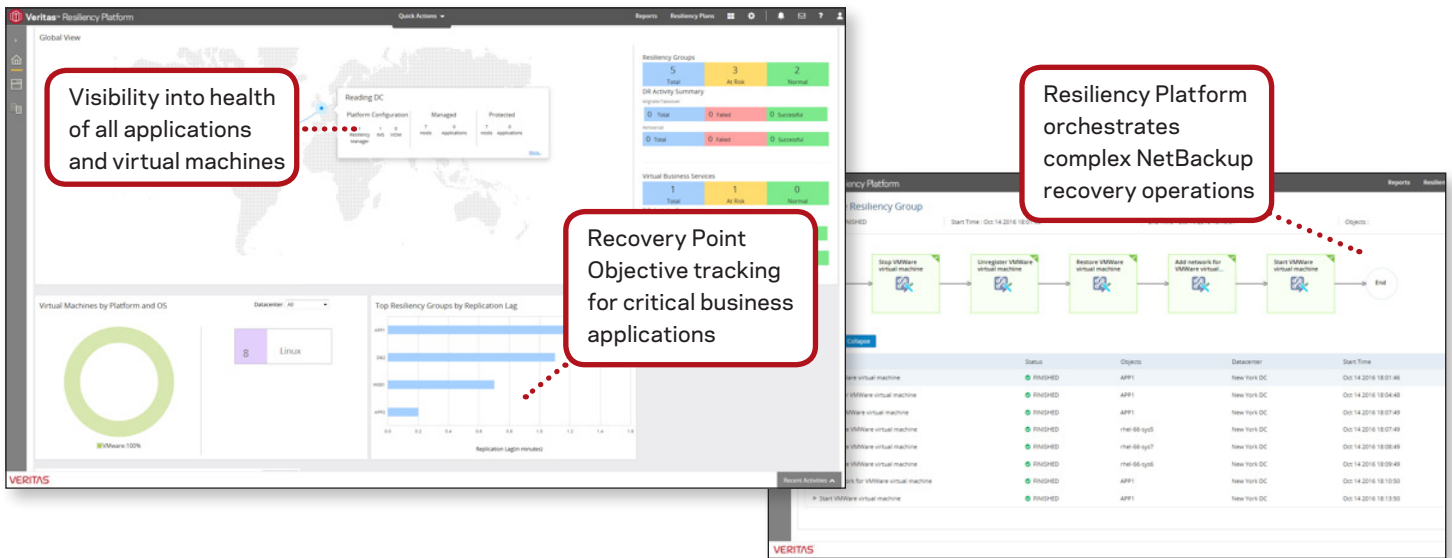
Veritas Resiliency Platform

Quick Actions

Reports Resiliency Plans

Global View

Visibility into health of all applications and virtual machines

Reading DC

Platform Configuration Managed Protected

Resiliency Manager

Resiliency Groups

5 Total

3 At Risk

2 Normal

DR Activity Summary

0 Total 0 Failed 0 Successful

0 Total 0 Failed 0 Successful

Virtual Business Services

1 Total

1 At Risk

0 Normal

Recovery Point Objective tracking for critical business applications

Virtual Machines by Platform and OS

Datacenter All

8 Linux

VMware:100%

Top Resiliency Groups by Replication Lag

APP1

DB2

WEB1

APP2

0.0 0.2 0.4 0.6 0.8 1.0 1.2 1.4 1.6

Replication Lag(in minutes)

VERITAS

Recent Activities

Resiliency Platform orchestrates complex NetBackup recovery operations

Resiliency Platform

Reports Resilie

Resiliency Group

Start Time : Oct 14 2016 18:0

Objects :

Stop VMWare virtual machine

Unregister VMWare virtual machine

Restore VMWare virtual machine

Add network for VMWare virtual...

Start VMWare virtual machine

End

Collapse

| | Status | Objects | Datacenter | Start Time |
|---|---|---|---|---|
| re virtual machine | FINISHED | APP1 | New York DC | Oct 14 2016 18:01:46 |
| VMWare virtual machine | FINISHED | APP1 | New York DC | Oct 14 2016 18:04:48 |
| Ware virtual machine | FINISHED | APP1 | New York DC | Oct 14 2016 18:07:49 |
| e VMWare virtual machine | FINISHED | rhel-66-sys5 | New York DC | Oct 14 2016 18:07:49 |
| e VMWare virtual machine | FINISHED | rhel-66-sys7 | New York DC | Oct 14 2016 18:08:49 |
| e VMWare virtual machine | FINISHED | rhel-66-sys6 | New York DC | Oct 14 2016 18:09:49 |
| ork for VMWare virtual machine | FINISHED | APP1 | New York DC | Oct 14 2016 18:10:50 |
| Start VMWare virtual machine | FINISHED | APP1 | New York DC | Oct 14 2016 18:13:50 |

VERITAS